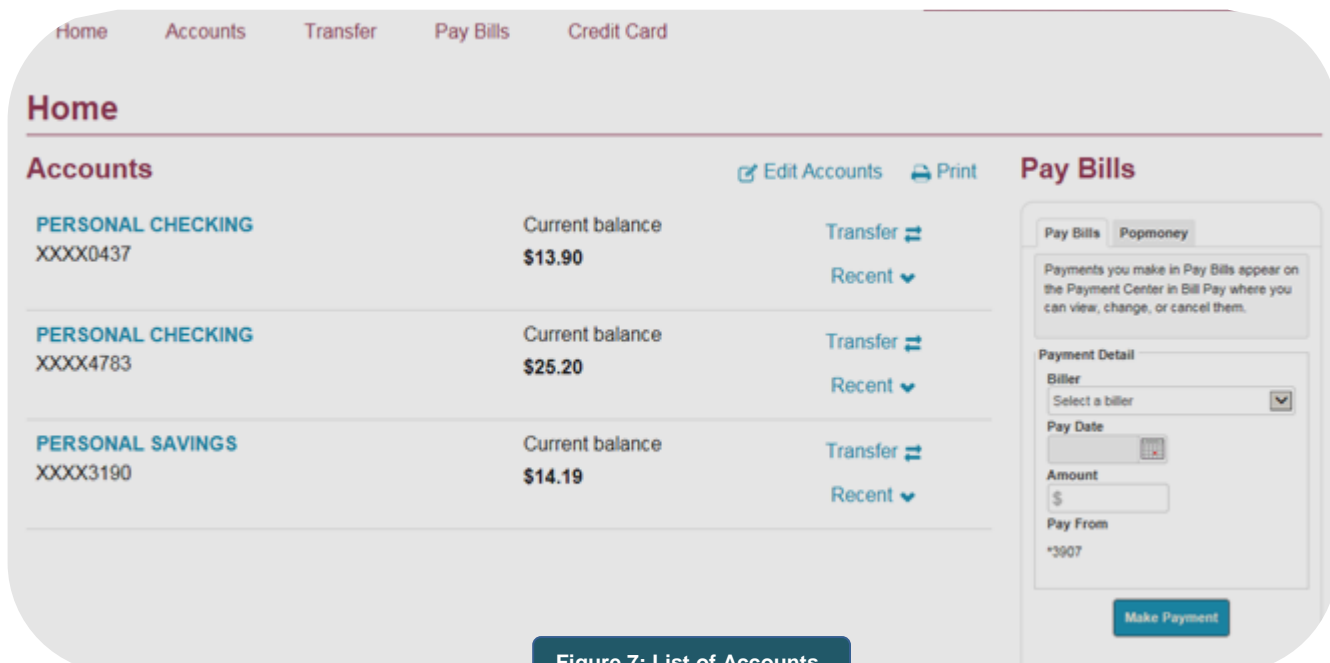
Home Accounts Transfer Pay Bills Credit Card

Home

Accounts

Edit Accounts Print

PERSONAL CHECKING
XXXX0437

Current balance
$13.90

Transfer
Recent

PERSONAL CHECKING
XXXX4783

Current balance
$25.20

Transfer
Recent

PERSONAL SAVINGS
XXXX3190

Current balance
$14.19

Transfer
Recent

Pay Bills

Pay Bills Popmoney

Payments you make in Pay Bills appear on the Payment Center in Bill Pay where you can view, change, or cancel them.

Payment Detail
Biller
Select a biller
Pay Date
Amount
$
Pay From
*3907

Make Payment

Figure 7: List of Accounts